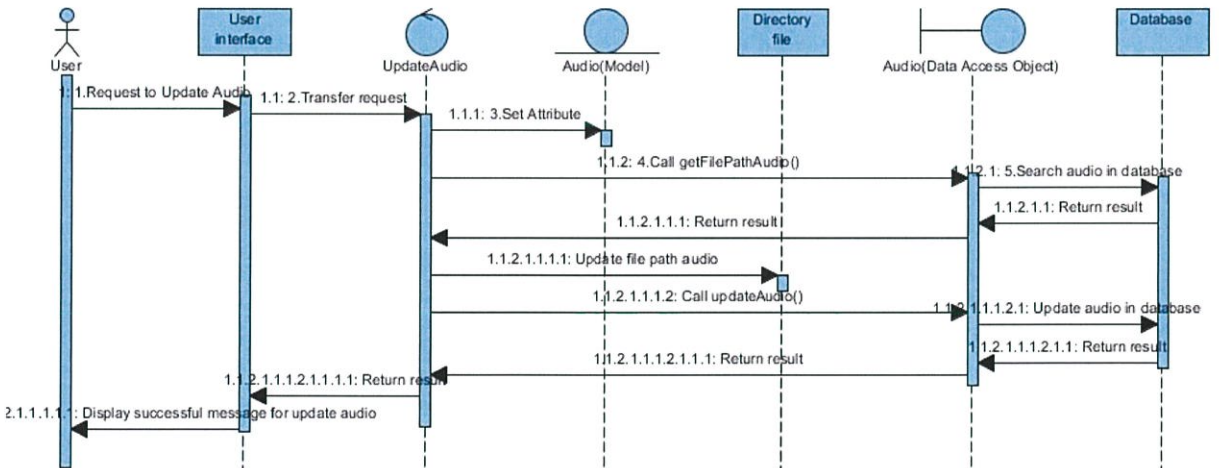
User

User interface

UpdateAudio

Audio(Model)

Directory file

Audio(Data Access Object)

Database

1: 1.Request to Update Audio

1.1: 2.Transfer request

1.1.1: 3.Set Attribute

1.1.2: 4.Call getFilePathAudio()

1.1.2.1: 5.Search audio in database

1.1.2.1.1: Return result

1.1.2.1.1.1: Return result

1.1.2.1.1.1.1: Update file path audio

1.1.2.1.1.1.2: Call updateAudio()

1.1.2.1.1.1.2.1: Update audio in database

1.1.2.1.1.1.2.1.1: Return result

1.1.2.1.1.1.2.1.1.1: Return result

1.1.2.1.1.1.2.1.1.1.1: Return result

2.1.1.1.1.1: Display successful message for update audio